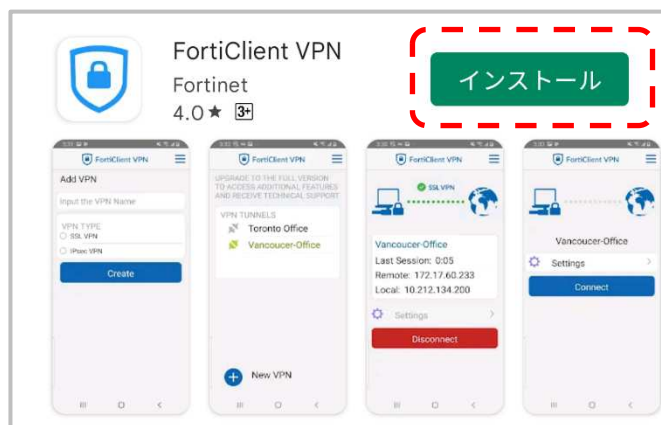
FortiClient VPN
Fortinet
4.0★ 3+

インストール

FortiClient VPN
Add VPN
Input the VPN Name
VPN TYPE
SSL VPN
IPsec VPN
Create

FortiClient VPN
UPGRADE TO THE FULL VERSION TO ACCESS ADDITIONAL FEATURES AND RECEIVE TECHNICAL SUPPORT
VPN TUNNELS
Toronto Office
Vancoucer-Office
New VPN

FortiClient VPN
SSL VPN
Vancoucer-Office
Last Session: 0:05
Remote: 172.17.60.233
Local: 10.212.134.200
Settings
Disconnect

FortiClient VPN
Vancoucer-Office
Settings
Connect